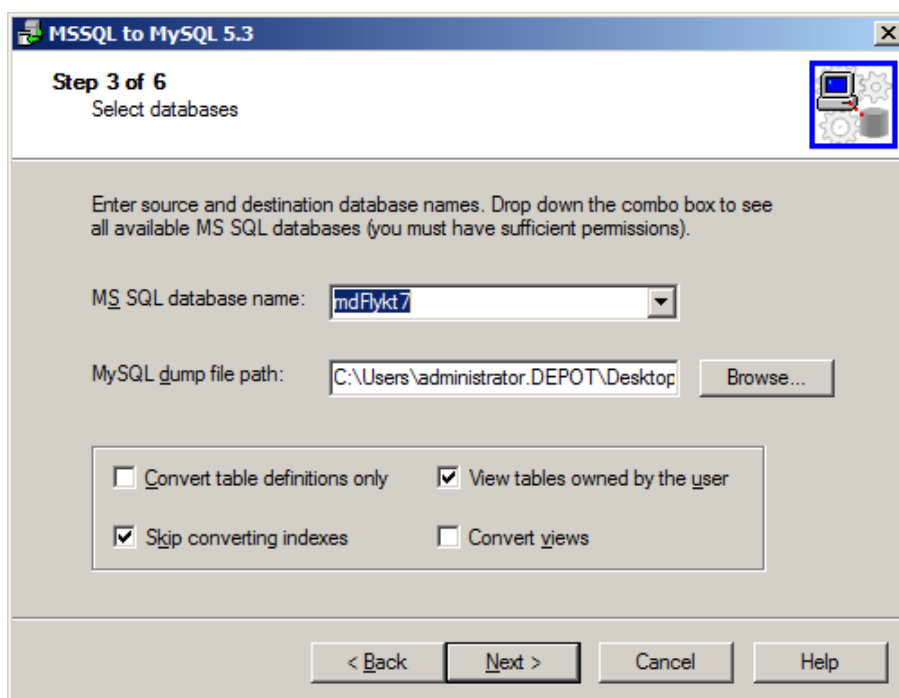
MSSQL to MySQL 5.3

Step 3 of 6
Select databases

Enter source and destination database names. Drop down the combo box to see all available MS SQL databases (you must have sufficient permissions).

MS SQL database name: mdFlykt7

MySQL dump file path: C:\Users\administrator.DEPOT\Desktop

Browse...

Convert table definitions only

View tables owned by the user

Skip converting indexes

Convert views

< Back

Next >

Cancel

Help